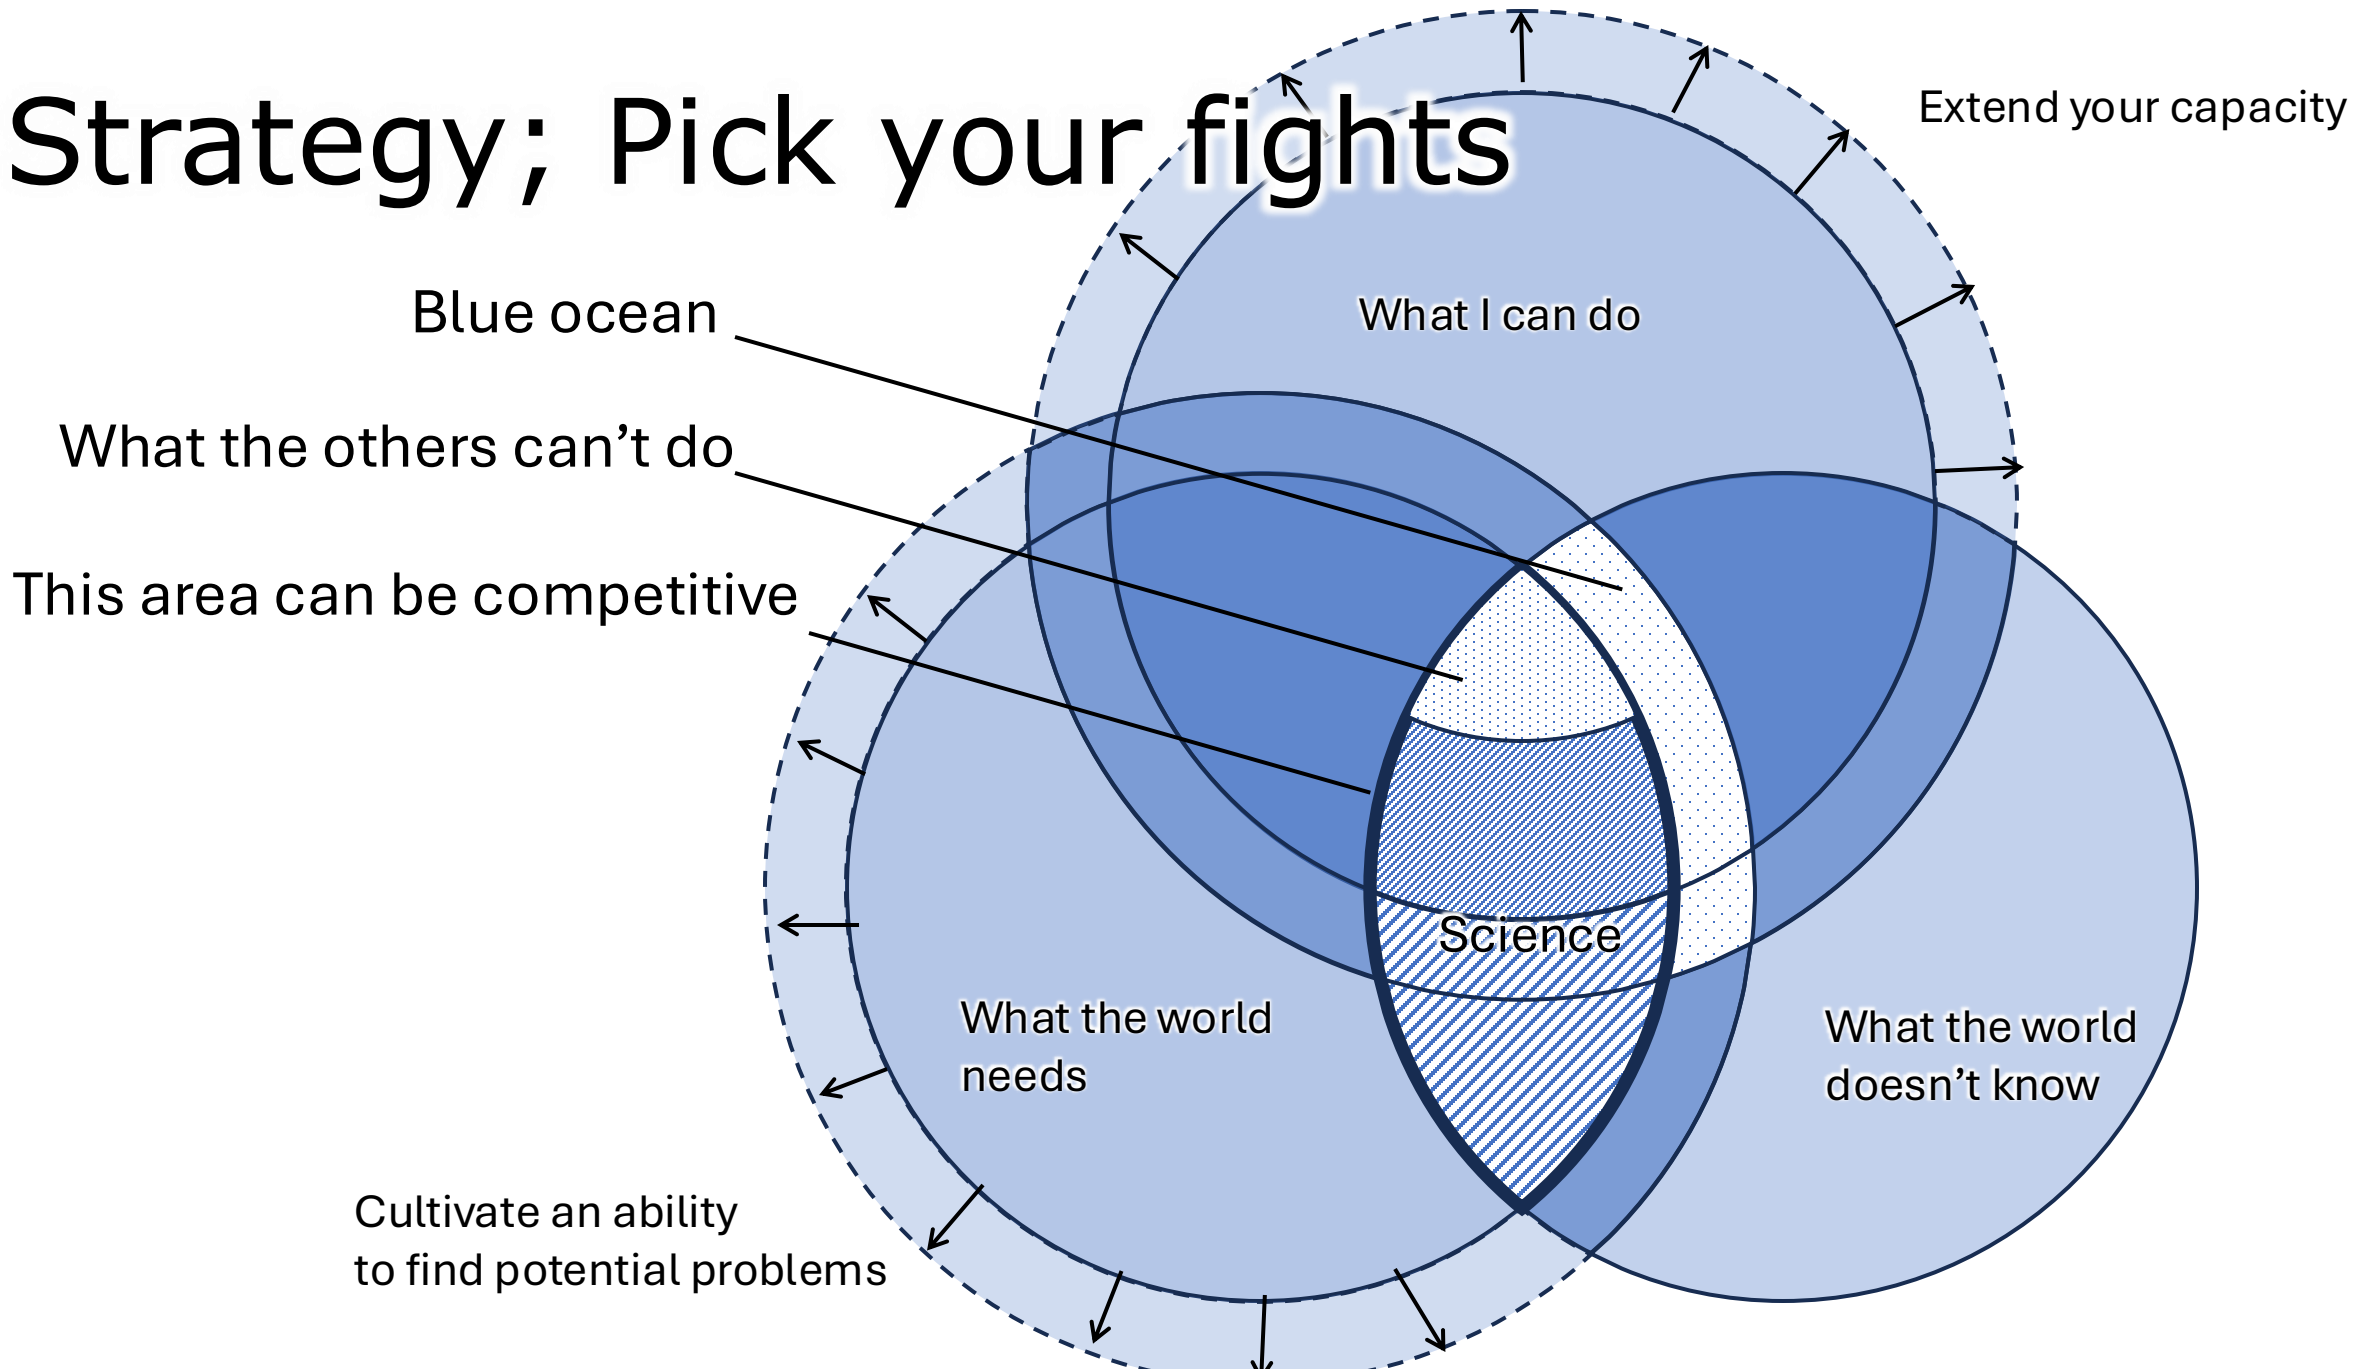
Strategy; Pick your fights

Extend your capacity

Blue ocean

What the others can’t do

This area can be competitive

What I can do

Science

What the world needs

What the world doesn’t know

Cultivate an ability to find potential problems